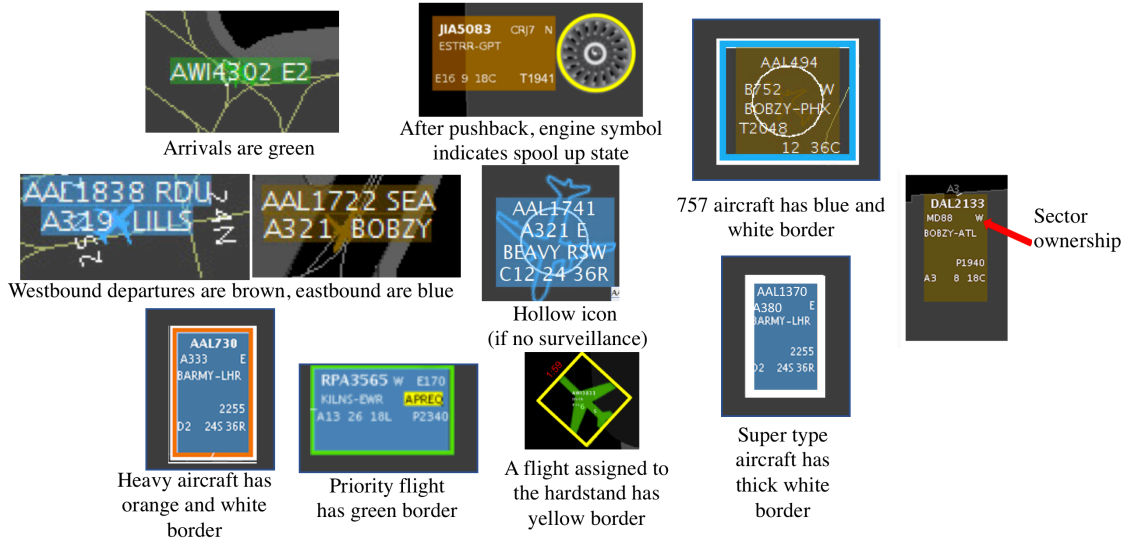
AWI4302 E2

Arrivals are green

JIA5083 CRJ7 N
ESTRR-GPT
E16 9 18C T1941

After pushback, engine symbol indicates spool up state

AAL494
B752 W
BOBZY-PHX
T2048
12 36C

757 aircraft has blue and white border

A3
DAL2133
MD88 W
BOBZY-ATL
P1940
A3 8 18C

Sector ownership

AAL1838 RDU
A319 LILLS

AAL1722 SEA
A321 BOBZY

Westbound departures are brown, eastbound are blue

AAL1741
A321 E
BEAVY RSW
C12 24 36R

Hollow icon (if no surveillance)

AAL1370
A380 E
BARMY-LHR
2255
D2 24S 36R

Super type aircraft has thick white border

AAL730
A333 E
BARMY-LHR
2255
D2 24S 36R

Heavy aircraft has orange and white border

RPA3565 W E170
KILNS-EWR APREQ
A13 26 18L P2340

Priority flight has green border

A flight assigned to the hardstand has yellow border